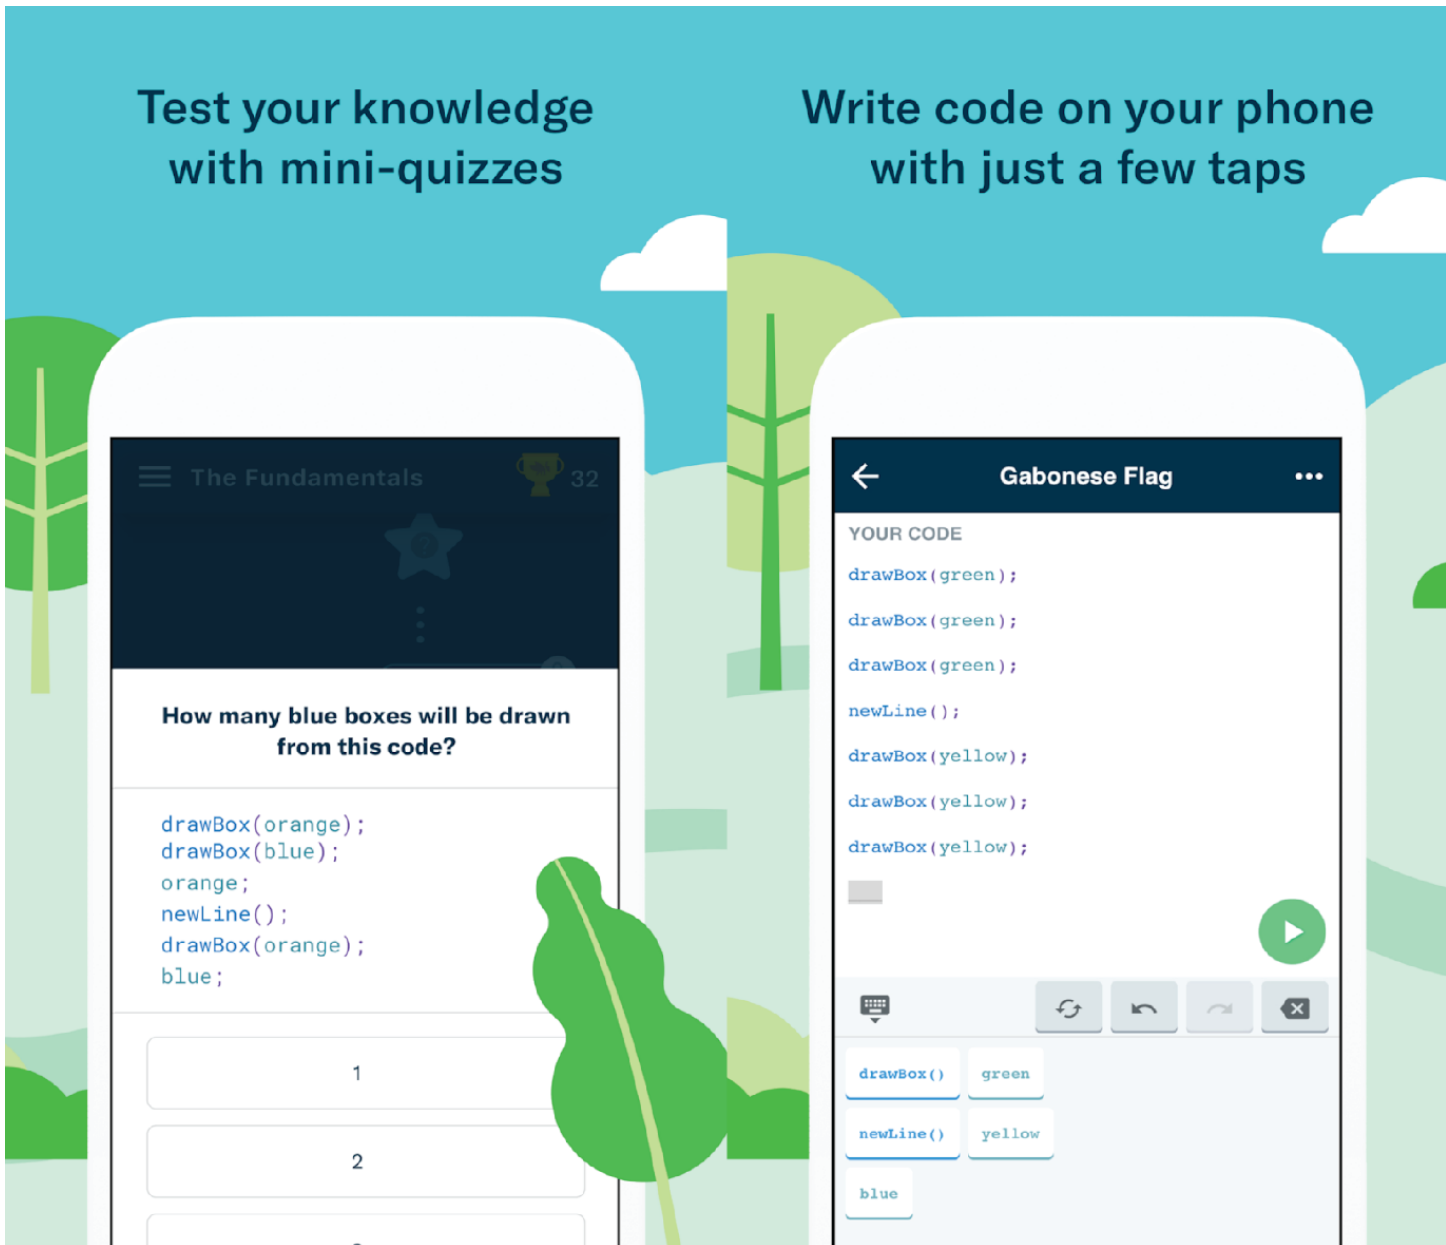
Test your knowledge with mini-quizzes

The Fundamentals

32

How many blue boxes will be drawn from this code?

drawBox(orange);
drawBox(blue);
orange;
newLine();
drawBox(orange);
blue;

1

2

Write code on your phone with just a few taps

Gabonese Flag

YOUR CODE

drawBox(green);

drawBox(green);

drawBox(green);

newLine();

drawBox(yellow);

drawBox(yellow);

drawBox(yellow);

drawBox()

green

newLine()

yellow

blue